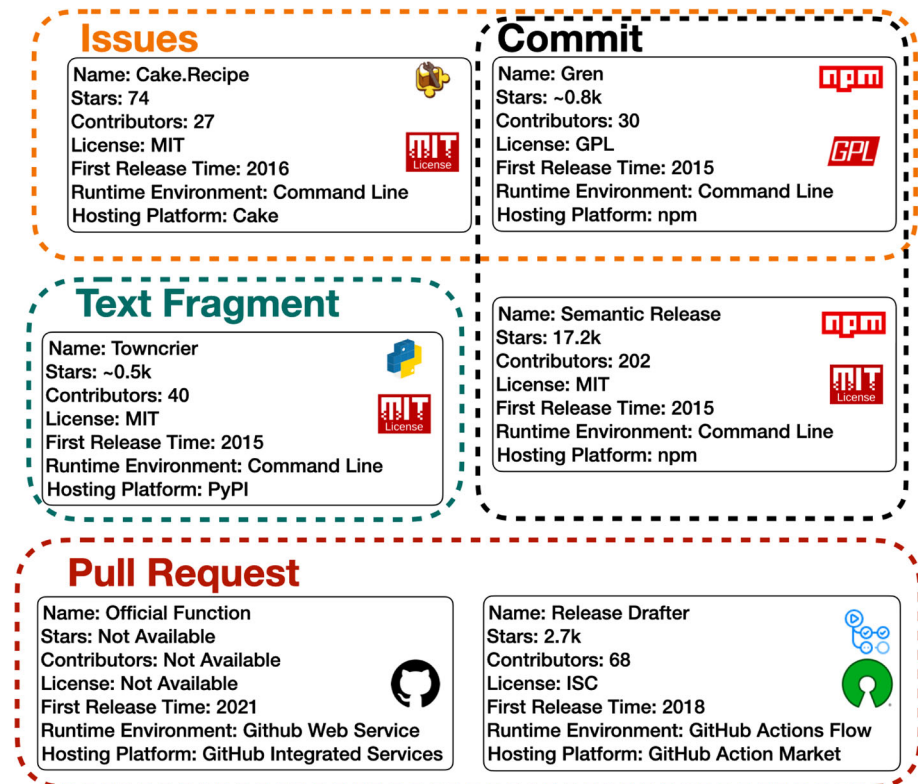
Issues

Name: Cake.Recipe
Stars: 74
Contributors: 27
License: MIT
First Release Time: 2016
Runtime Environment: Command Line
Hosting Platform: Cake

MIT License

Commit

Name: Gren
Stars: ~0.8k
Contributors: 30
License: GPL
First Release Time: 2015
Runtime Environment: Command Line
Hosting Platform: npm

npm

GPL

Text Fragment

Name: Towncrier
Stars: ~0.5k
Contributors: 40
License: MIT
First Release Time: 2015
Runtime Environment: Command Line
Hosting Platform: PyPI

MIT License

Name: Semantic Release
Stars: 17.2k
Contributors: 202
License: MIT
First Release Time: 2015
Runtime Environment: Command Line
Hosting Platform: npm

npm

MIT License

Pull Request

Name: Official Function
Stars: Not Available
Contributors: Not Available
License: Not Available
First Release Time: 2021
Runtime Environment: Github Web Service
Hosting Platform: GitHub Integrated Services

Name: Release Drafter
Stars: 2.7k
Contributors: 68
License: ISC
First Release Time: 2018
Runtime Environment: GitHub Actions Flow
Hosting Platform: GitHub Action Market